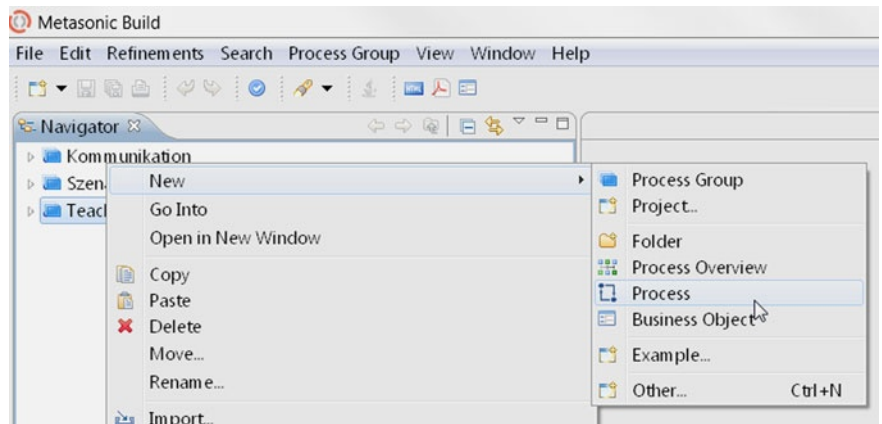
Metasonic Build

File Edit Refinements Search Process Group View Window Help

Navigator

Kommunikation

Szen

Teac

New

Go Into

Open in New Window

Copy

Paste

Delete

Move...

Rename...

Import...

Process Group

Project...

Folder

Process Overview

Process

Business Object

Example...

Other... Ctrl+N